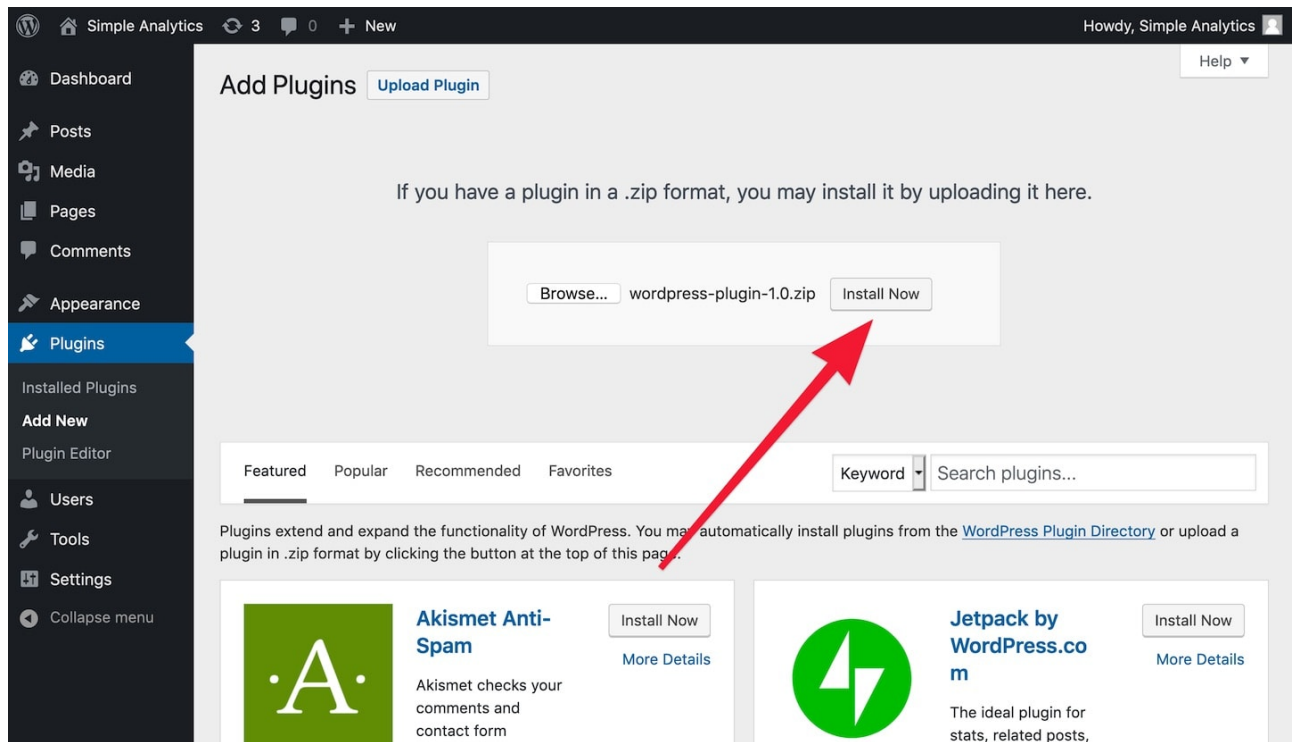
Simple Analytics 3 0 New
Howdy, Simple Analytics

Dashboard
Posts
Media
Pages
Comments
Appearance
Plugins
Installed Plugins
Add New
Plugin Editor
Users
Tools
Settings
Collapse menu

Add Plugins Upload Plugin

Help ▼

If you have a plugin in a .zip format, you may install it by uploading it here.

Browse... wordpress-plugin-1.0.zip Install Now

Featured Popular Recommended Favorites

Keyword Search plugins...

Plugins extend and expand the functionality of WordPress. You may automatically install plugins from the WordPress Plugin Directory or upload a plugin in .zip format by clicking the button at the top of this page.

·A·

Akismet Anti-Spam

Install Now
More Details

Akismet checks your comments and contact form

Jetpack by WordPress.com

Install Now
More Details

The ideal plugin for stats, related posts,